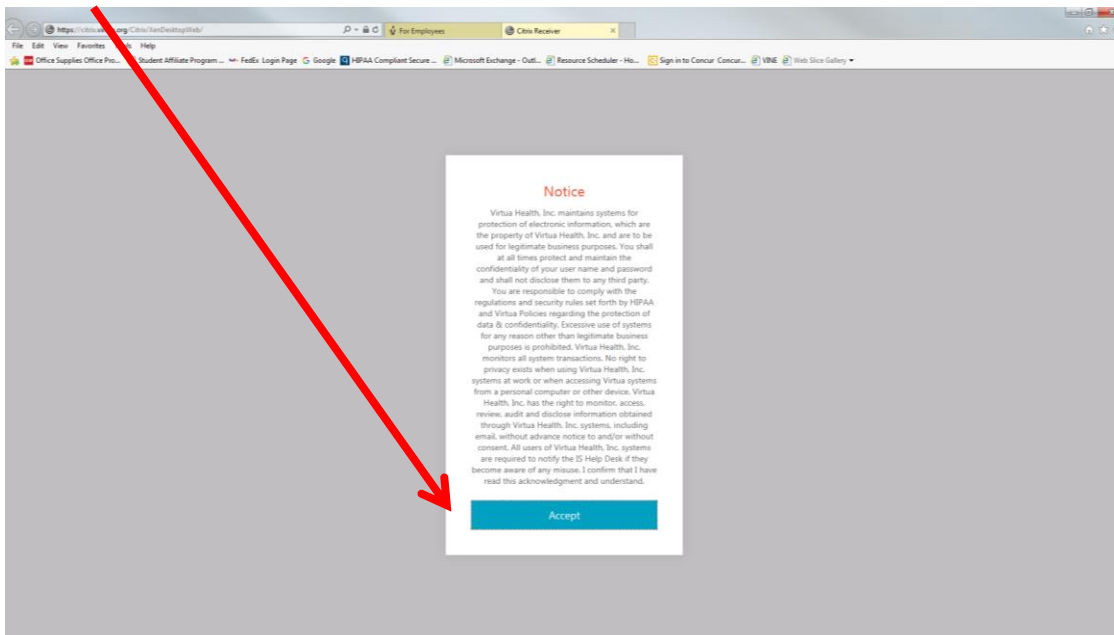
https://citrix.v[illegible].org/Citrix/XenDesktopWeb/

For Employees

Citrix Receiver

File Edit View Favorites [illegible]ls Help

Office Supplies Office Pro... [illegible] Student Affiliate Program ... FedEx Login Page Google HIPAA Compliant Secure ... Microsoft Exchange - Outl... Resource Scheduler - Ho... Sign in to Concur Concur... VINE Web Slice Gallery

Notice

Virtua Health, Inc. maintains systems for protection of electronic information, which are the property of Virtua Health, Inc. and are to be used for legitimate business purposes. You shall at all times protect and maintain the confidentiality of your user name and password and shall not disclose them to any third party. You are responsible to comply with the regulations and security rules set forth by HIPAA and Virtua Policies regarding the protection of data & confidentiality. Excessive use of systems for any reason other than legitimate business purposes is prohibited. Virtua Health, Inc. monitors all system transactions. No right to privacy exists when using Virtua Health, Inc. systems at work or when accessing Virtua systems from a personal computer or other device. Virtua Health, Inc. has the right to monitor, access, review, audit and disclose information obtained through Virtua Health, Inc. systems, including email, without advance notice to and/or without consent. All users of Virtua Health, Inc. systems are required to notify the IS Help Desk if they become aware of any misuse. I confirm that I have read this acknowledgment and understand.

Accept